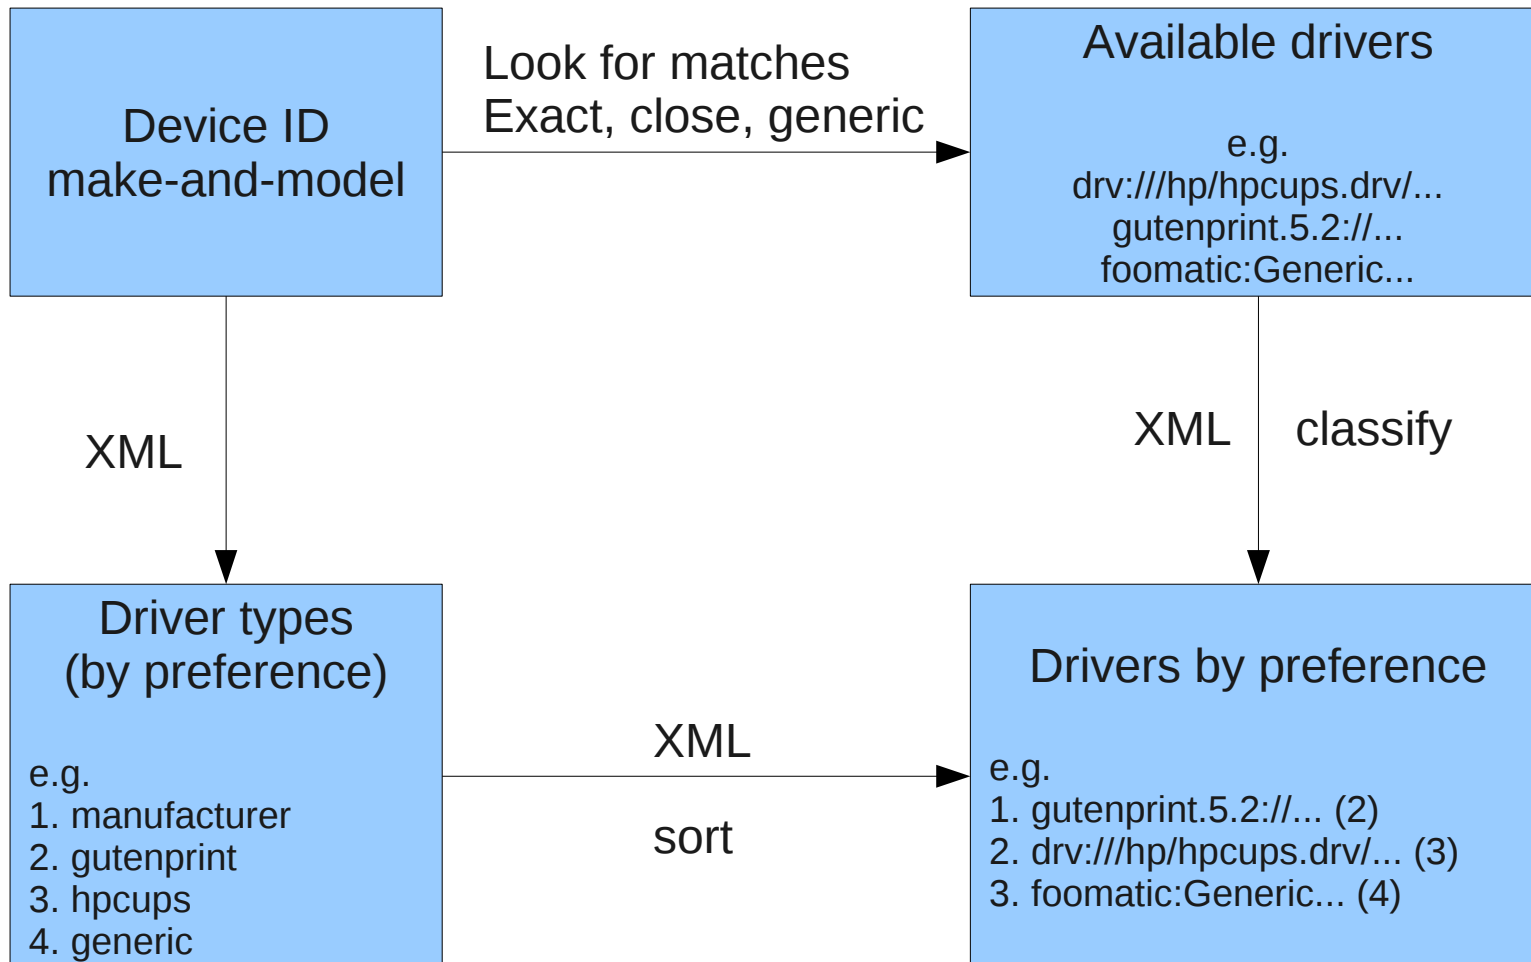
Device ID
make-and-model

Look for matches
Exact, close, generic

Available drivers

e.g.
drv:///hp/hpcups.drv/...
gutenprint.5.2://...
foomatic:Generic...

XML

XML

classify

Driver types
(by preference)

e.g.
1. manufacturer
2. gutenprint
3. hpcups
4. generic

XML

sort

Drivers by preference

e.g.
1. gutenprint.5.2://... (2)
2. drv:///hp/hpcups.drv/... (3)
3. foomatic:Generic... (4)